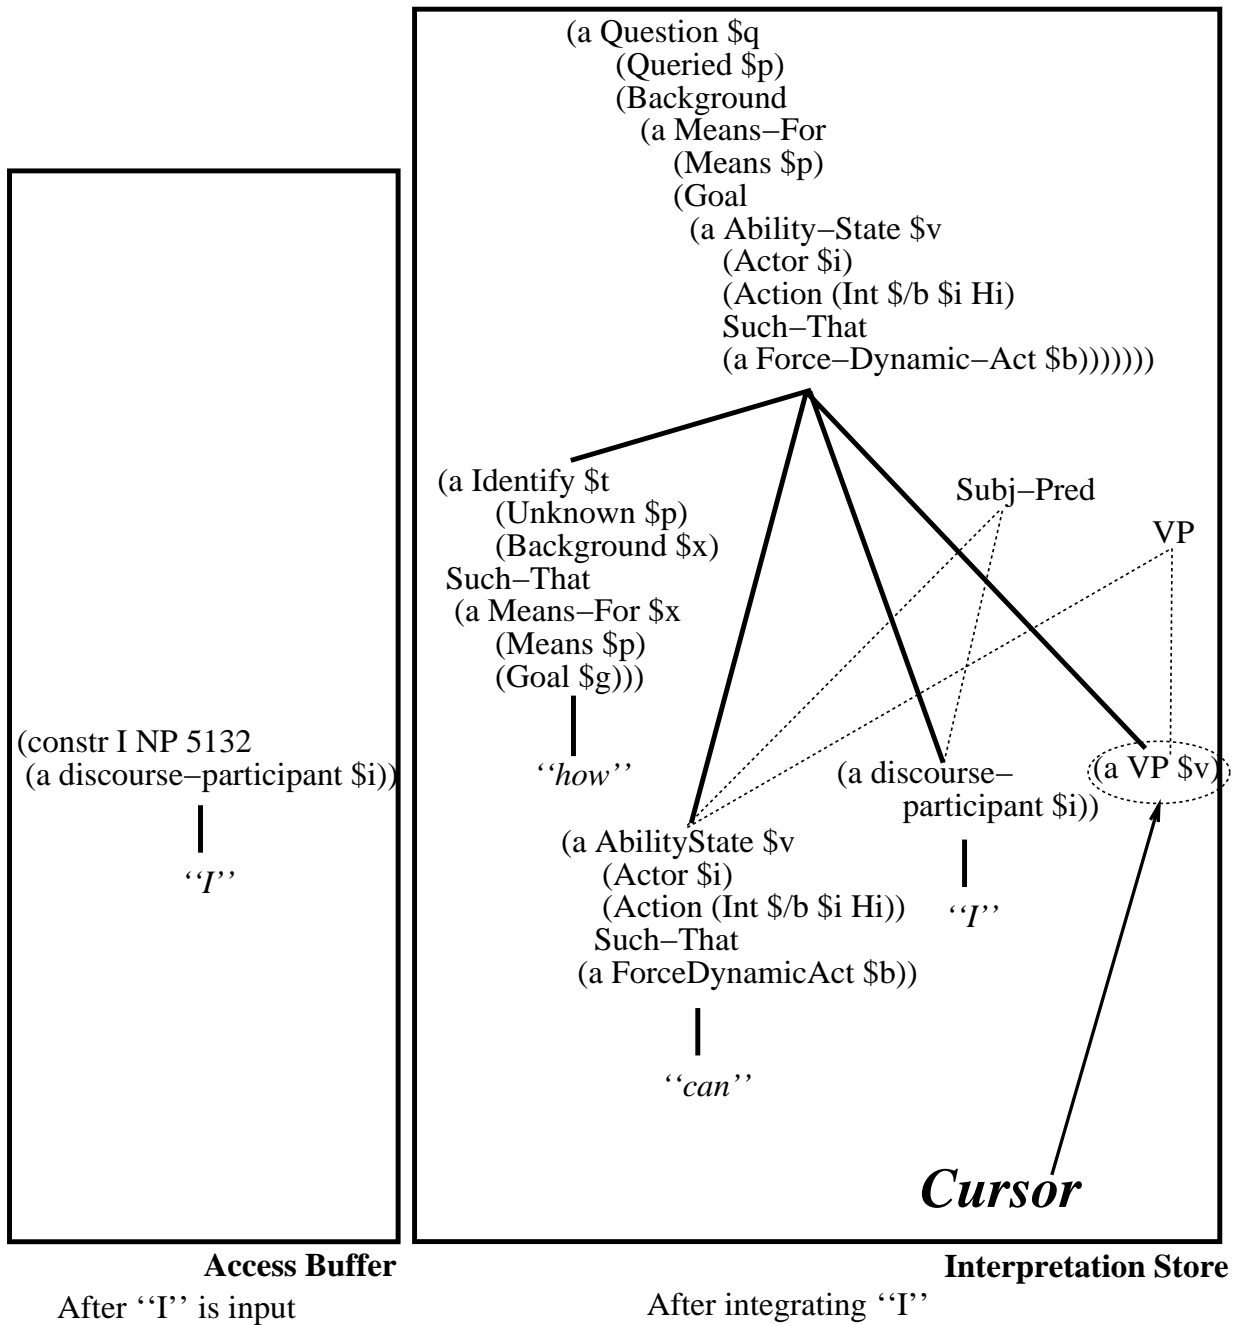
(constr I NP 5132
(a discourse–participant \$i))

''I''

Access Buffer

After ''I'' is input

(a Question \$q
(Queried \$p)
(Background
(a Means–For
(Means \$p)
(Goal
(a Ability–State \$v
(Actor \$i)
(Action (Int \$/b \$i Hi)
Such–That
(a Force–Dynamic–Act \$b)))))))

(a Identify \$t
(Unknown \$p)
(Background \$x)
Such–That
(a Means–For \$x
(Means \$p)
(Goal \$g)))

''how''

Subj–Pred

VP

(a discourse–
participant \$i))

''I''

(a VP \$v)

(a AbilityState \$v
(Actor \$i)
(Action (Int \$/b \$i Hi))
Such–That
(a ForceDynamicAct \$b))

''can''

Cursor

Interpretation Store

After integrating ''I''